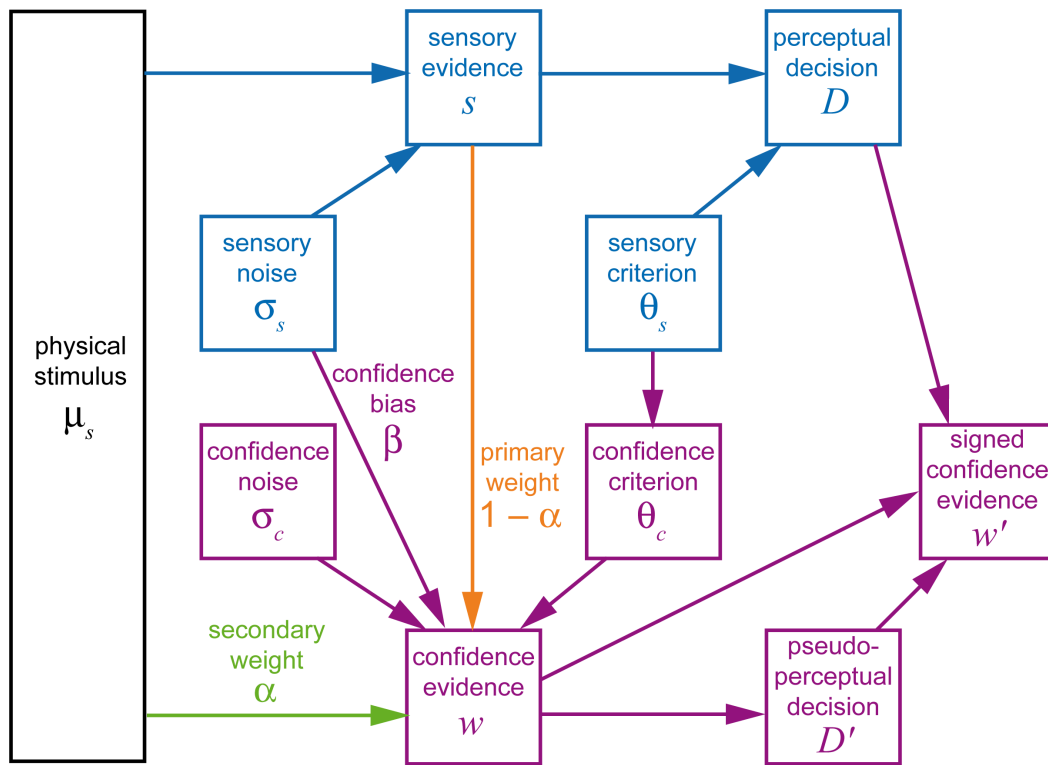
sensory evidence
$s$

perceptual decision
$D$

sensory noise
$\sigma_s$

sensory criterion
$\theta_s$

physical stimulus
$\mu_s$

confidence bias
$\beta$

confidence noise
$\sigma_c$

primary weight
$1 - \alpha$

confidence criterion
$\theta_c$

signed confidence evidence
$w'$

secondary weight
$\alpha$

confidence evidence
$w$

pseudo-perceptual decision
$D'$